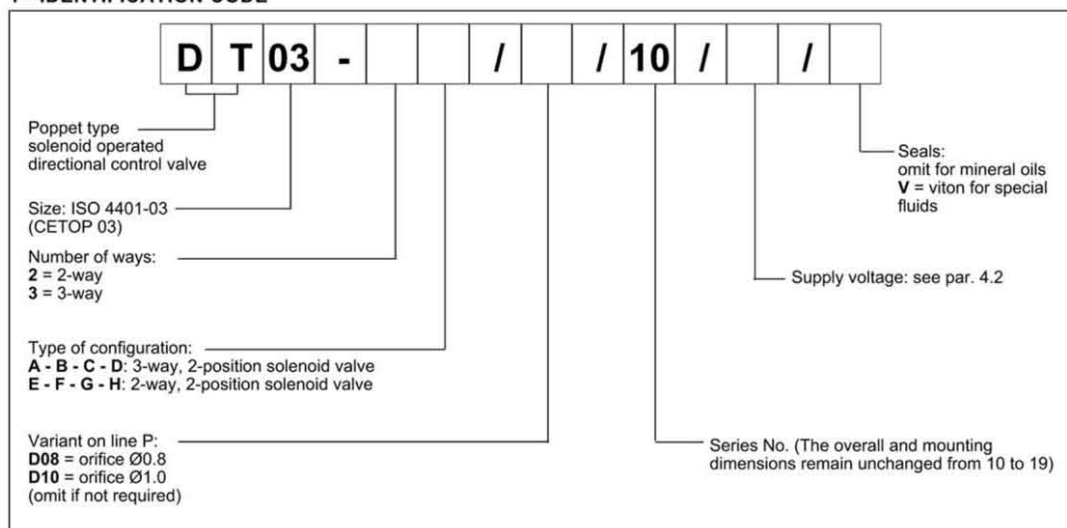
1 - IDENTIFICATION CODE

| D | T | 03 | - | | | / | | / | 10 | / | | / | |
|---|---|---|---|---|---|---|---|---|---|---|---|---|---|

Poppet type solenoid operated directional control valve

Size: ISO 4401-03 (CETOP 03)

Number of ways:
**2** = 2-way
**3** = 3-way

Type of configuration:
**A - B - C - D**: 3-way, 2-position solenoid valve
**E - F - G - H**: 2-way, 2-position solenoid valve

Variant on line P:
**D08** = orifice Ø0.8
**D10** = orifice Ø1.0
(omit if not required)

Seals:
omit for mineral oils
**V** = viton for special fluids

Supply voltage: see par. 4.2

Series No. (The overall and mounting dimensions remain unchanged from 10 to 19)